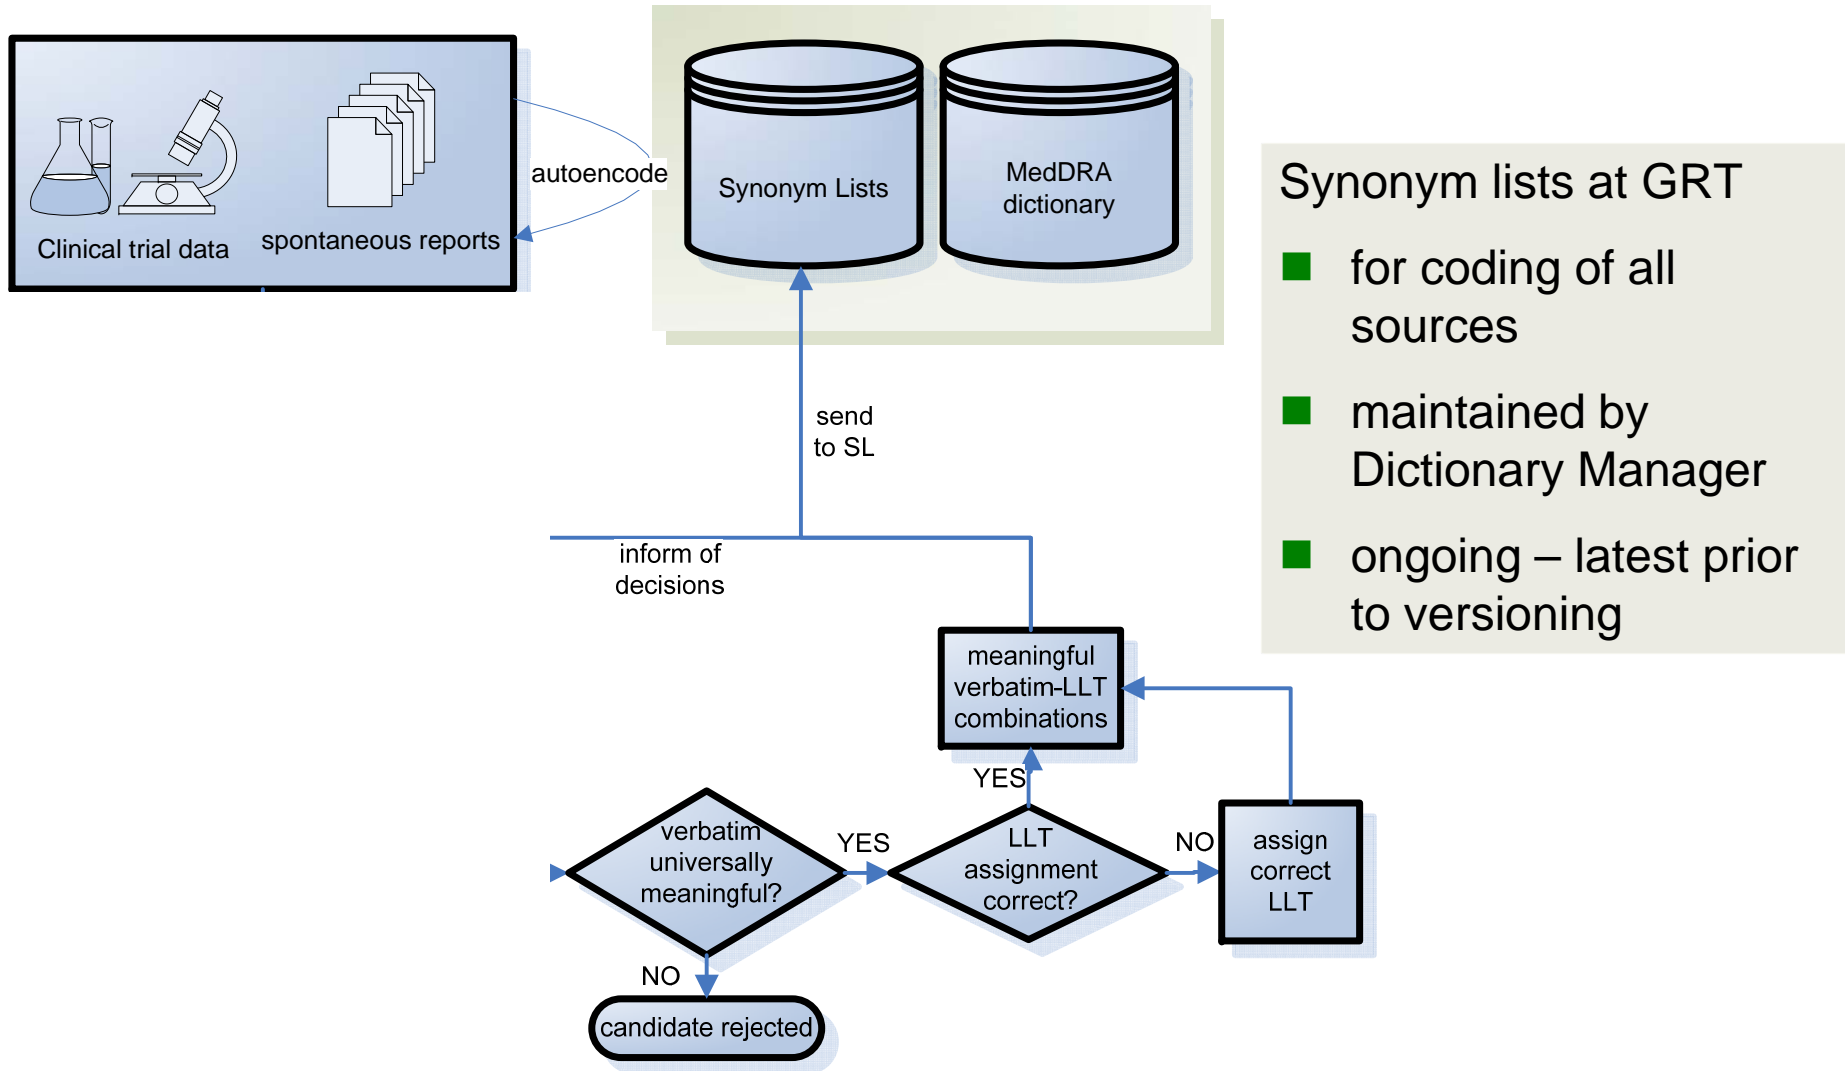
Clinical trial data

spontaneous reports

autoencode

Synonym Lists

MedDRA dictionary

Synonym lists at GRT

for coding of all sources

maintained by Dictionary Manager

ongoing – latest prior to versioning

send to SL

inform of decisions

meaningful verbatim-LLT combinations

YES

verbatim universally meaningful?

YES

LLT assignment correct?

NO

assign correct LLT

NO

candidate rejected